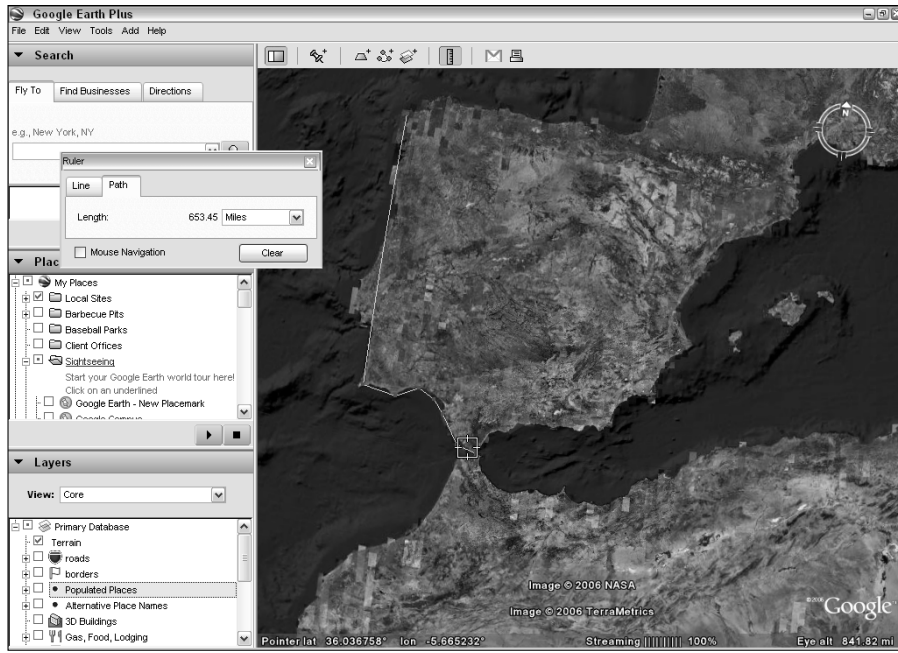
Google Earth Plus

File Edit View Tools Add Help

Search

Fly To | Find Businesses | Directions

e.g., New York, NY

Ruler

Line | Path

Length: 653.45 Miles

Mouse Navigation

Clear

Plac

My Places
Local Sites
Barbecue Pits
Baseball Parks
Client Offices
Sightseeing
Start your Google Earth world tour here! Click on an underlined
Google Earth - New Placemark
Google Campus

Layers

View: Core

Primary Database
Terrain
roads
borders
Populated Places
Alternative Place Names
3D Buildings
Gas, Food, Lodging

Image © 2006 NASA
Image © 2006 TerraMetrics
Google

Pointer lat 36.036758° lon -5.665232°
Streaming |||||||||| 100%
Eye alt 841.82 mi